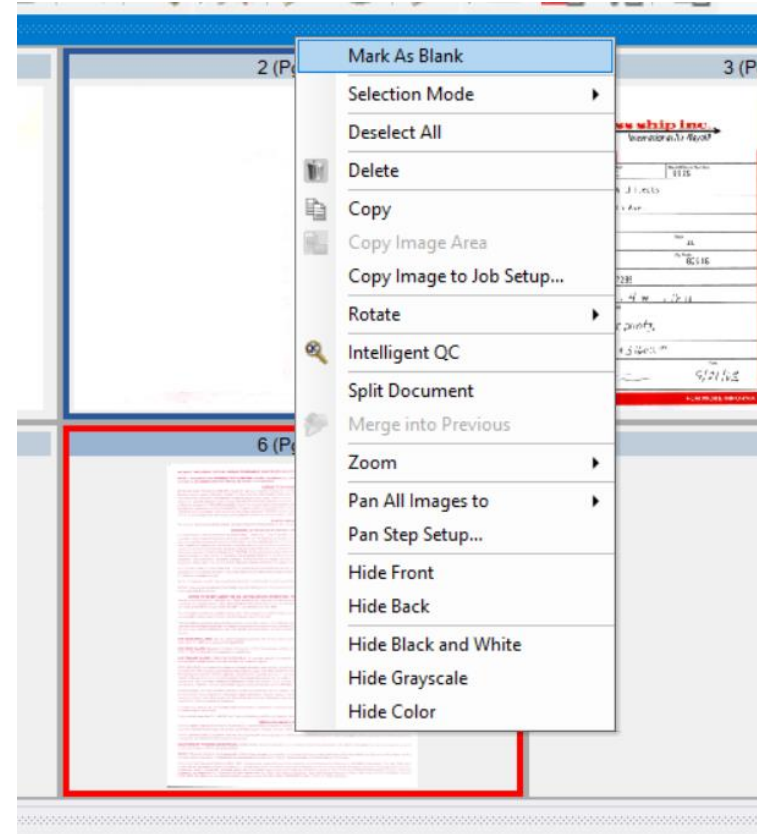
2 (Pg

3 (P

6 (Pg

Mark As Blank
Selection Mode
Deselect All
Delete
Copy
Copy Image Area
Copy Image to Job Setup...
Rotate
Intelligent QC
Split Document
Merge into Previous
Zoom
Pan All Images to
Pan Step Setup...
Hide Front
Hide Back
Hide Black and White
Hide Grayscale
Hide Color